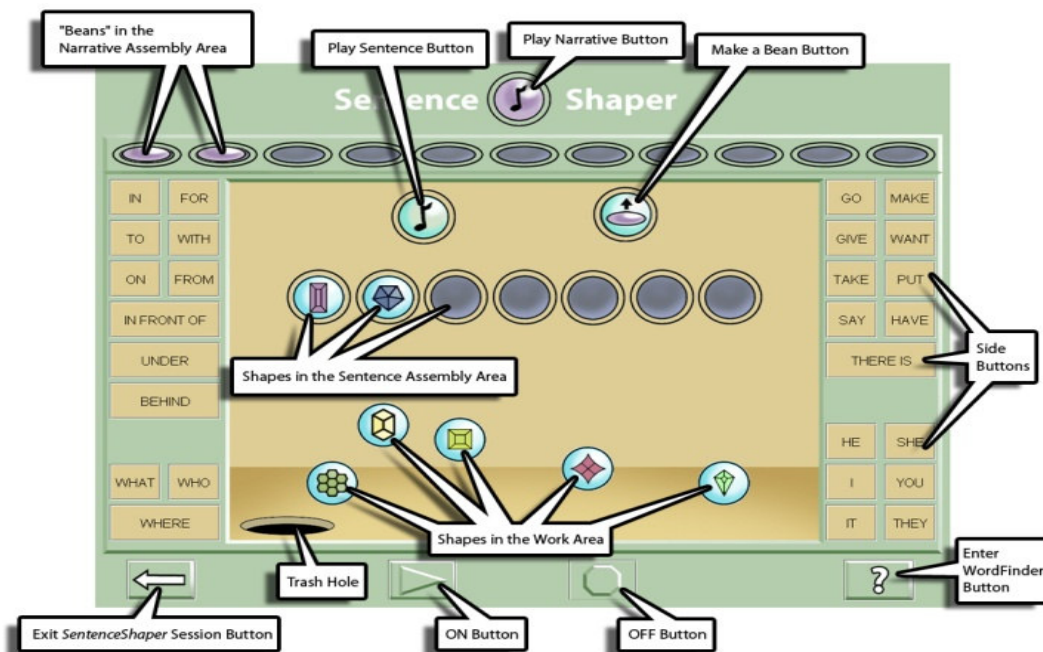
"Beans" in the Narrative Assembly Area

Play Sentence Button

Play Narrative Button

Make a Bean Button

Se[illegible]ence Shaper

IN
FOR
TO
WITH
ON
FROM
IN FRONT OF
UNDER
BEHIND
WHAT
WHO
WHERE

GO
MAKE
GIVE
WANT
TAKE
PUT
SAY
HAVE
THERE IS
HE
SHE
I
YOU
IT
THEY

Side Buttons

Shapes in the Sentence Assembly Area

Shapes in the Work Area

Trash Hole

?

Enter WordFinder Button

Exit *SentenceShaper* Session Button

ON Button

OFF Button